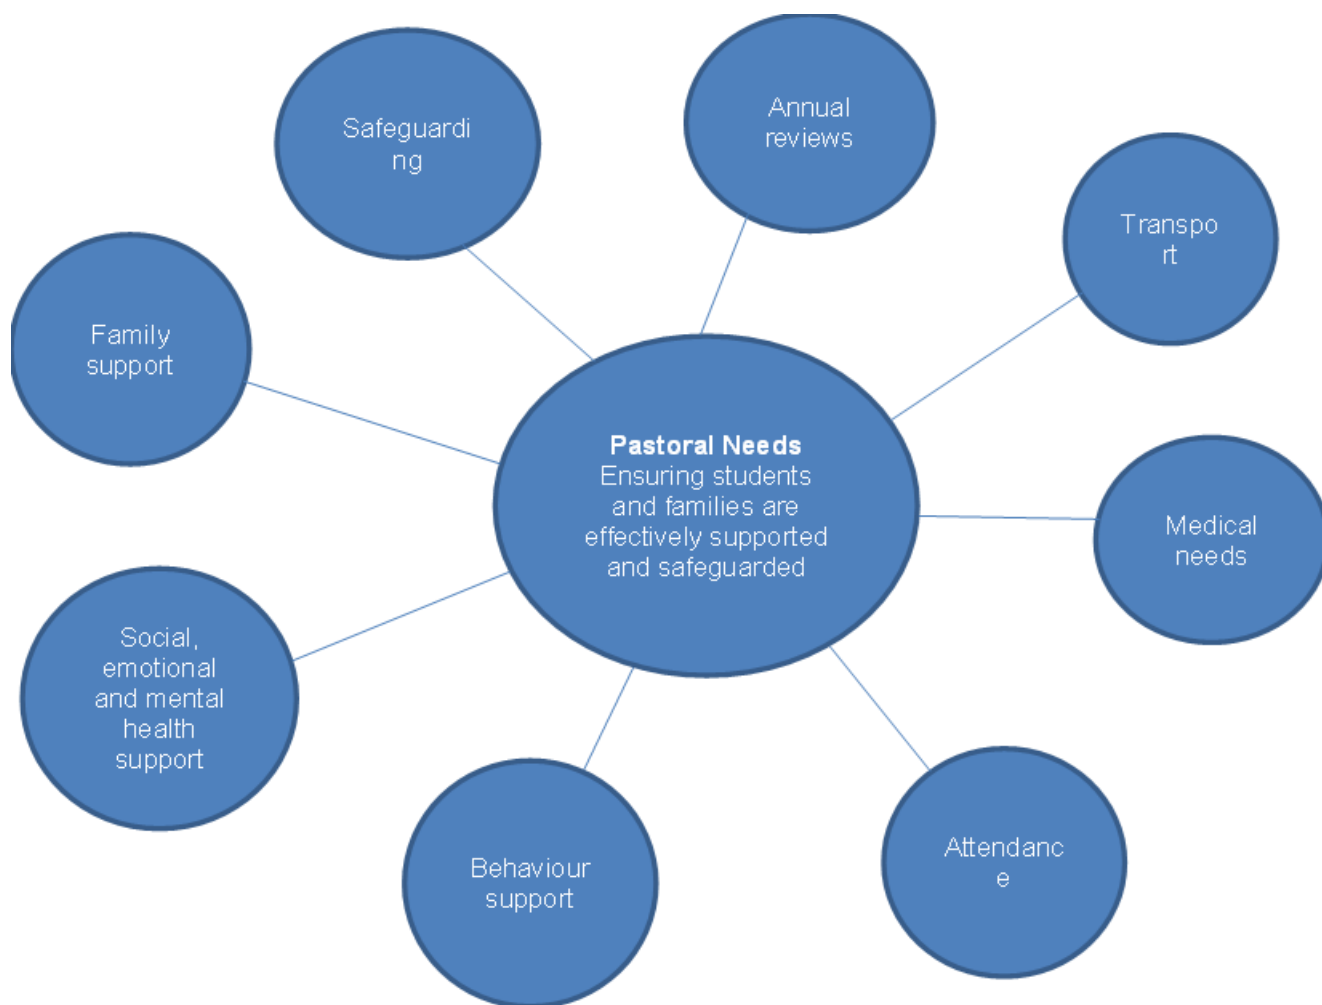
Safeguarding

Annual reviews

Transport

Family support

**Pastoral Needs**
Ensuring students and families are effectively supported and safeguarded

Medical needs

Social, emotional and mental health support

Behaviour support

Attendance